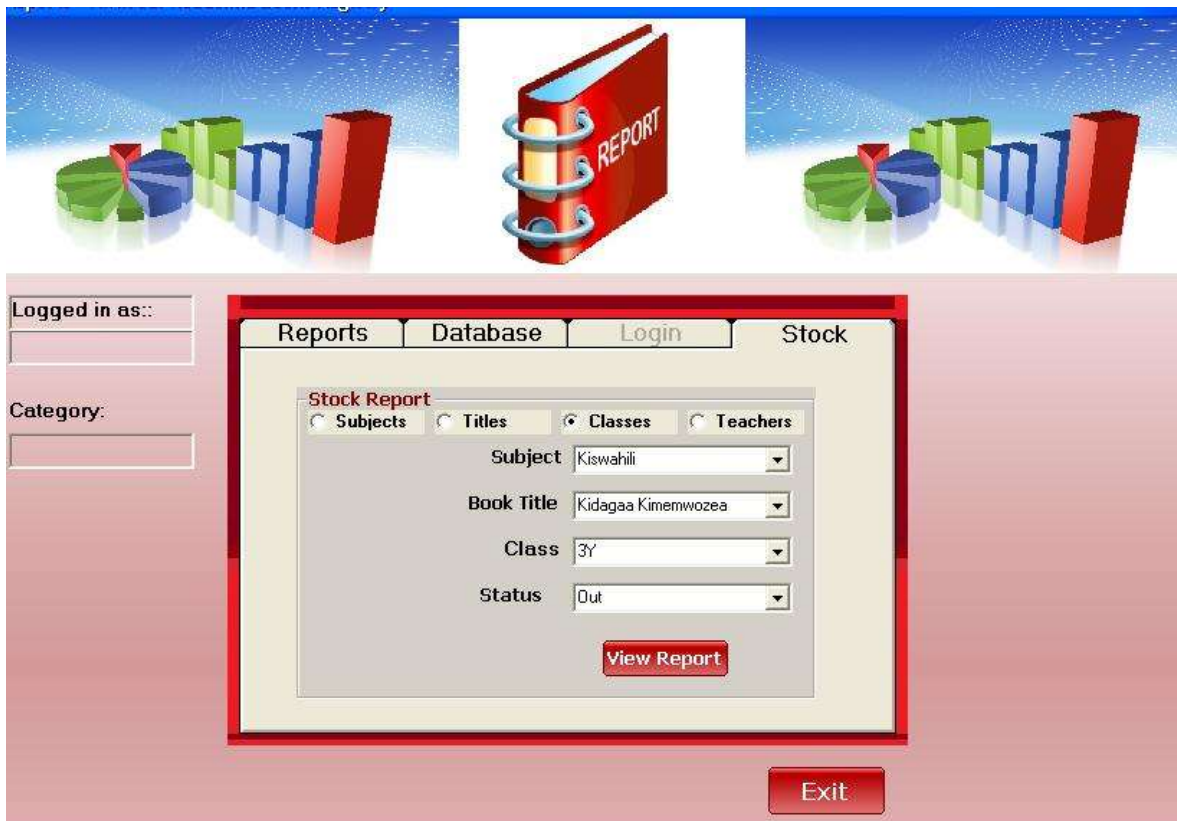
REPORT

Logged in as::

Category:

Reports | Database | Login | Stock

Stock Report

Subjects | Titles | Classes | Teachers

Subject: Kiswahili

Book Title: Kidagaa Kimemwozea

Class: 3Y

Status: Out

View Report

Exit